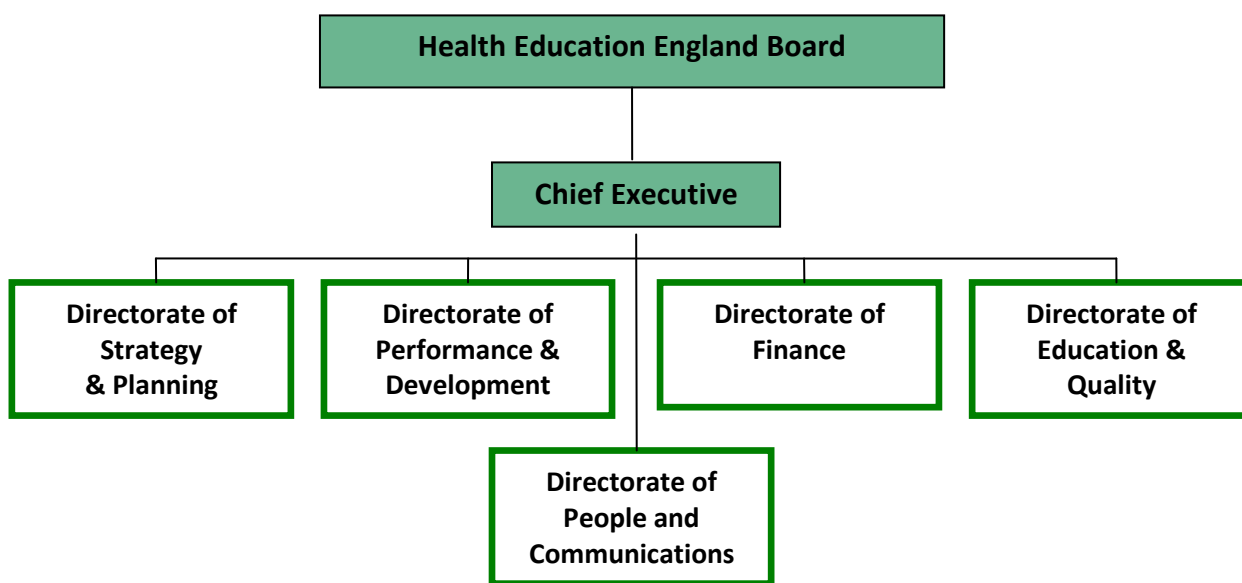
Health Education England Board

Chief Executive

Directorate of Strategy & Planning

Directorate of Performance & Development

Directorate of Finance

Directorate of Education & Quality

Directorate of People and Communications